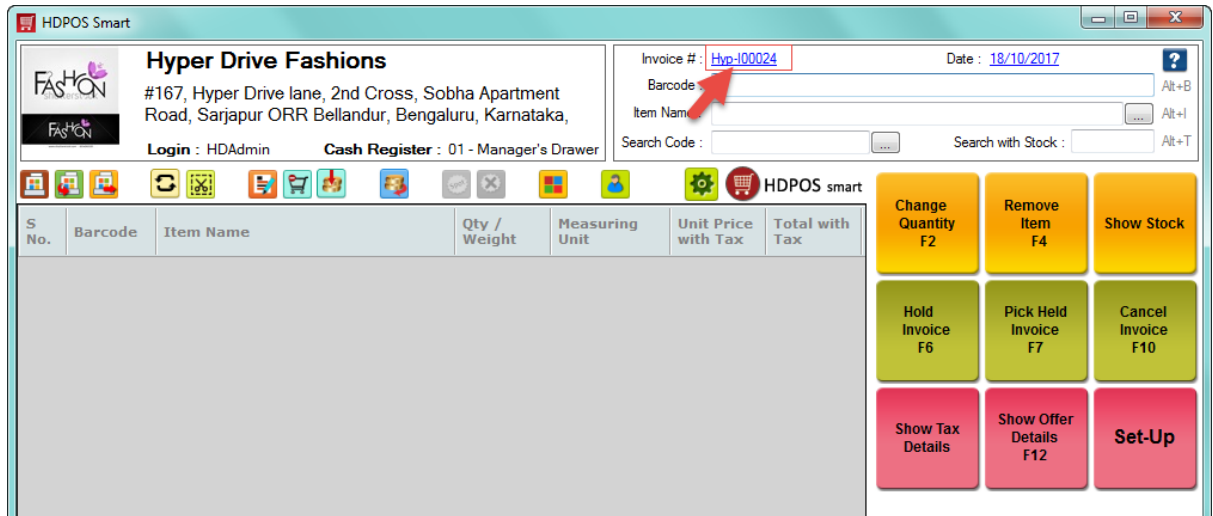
HDPOS Smart

FASHION

FASHION

Hyper Drive Fashions

#167, Hyper Drive lane, 2nd Cross, Sobha Apartment Road, Sarjapur ORR Bellandur, Bengaluru, Karnataka,

Login : HDAdmin Cash Register : 01 - Manager's Drawer

Invoice # : Hyp-I00024

Date : 18/10/2017

?

Barcode

Alt+B

Item Name

...

Alt+I

Search Code :

...

Search with Stock :

Alt+T

HDPOS smart

| S No. | Barcode | Item Name | Qty / Weight | Measuring Unit | Unit Price with Tax | Total with Tax |
|---|---|---|---|---|---|---|

Change Quantity F2

Remove Item F4

Show Stock

Hold Invoice F6

Pick Held Invoice F7

Cancel Invoice F10

Show Tax Details

Show Offer Details F12

Set-Up